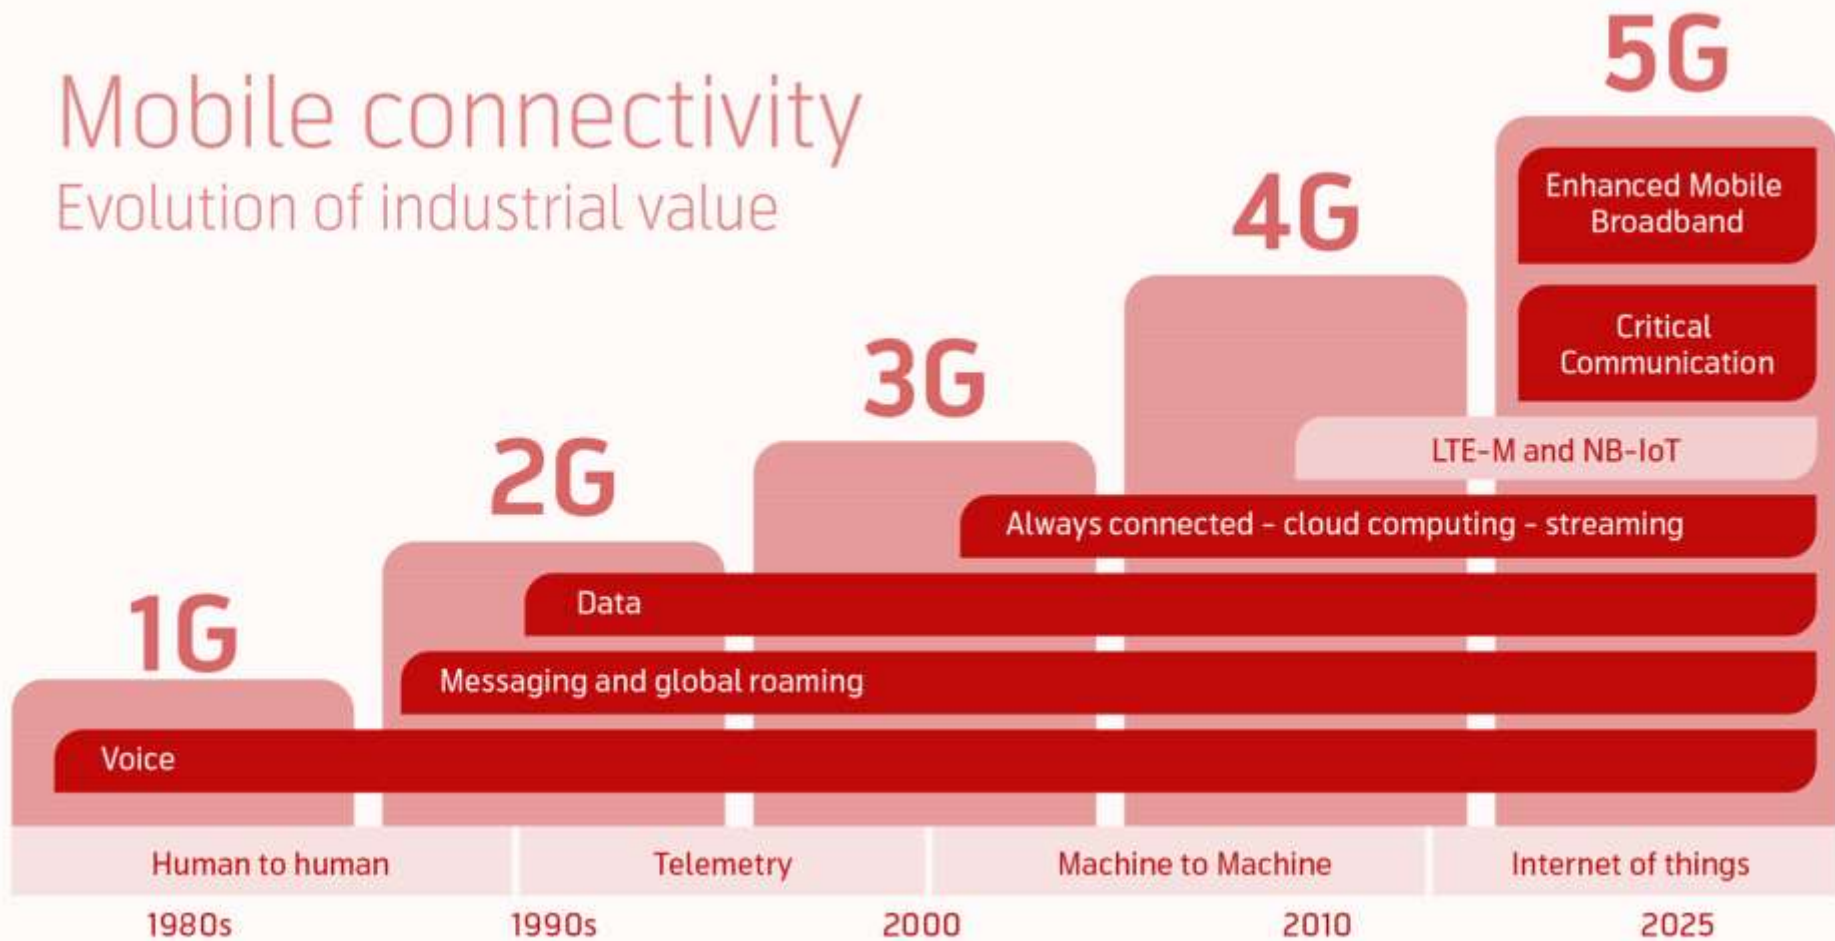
Mobile connectivity
Evolution of industrial value

5G
4G
3G
2G
1G

Enhanced Mobile Broadband

Critical Communication

LTE-M and NB-IoT

Always connected – cloud computing – streaming

Data

Messaging and global roaming

Voice

Human to human
Telemetry
Machine to Machine
Internet of things

1980s
1990s
2000
2010
2025